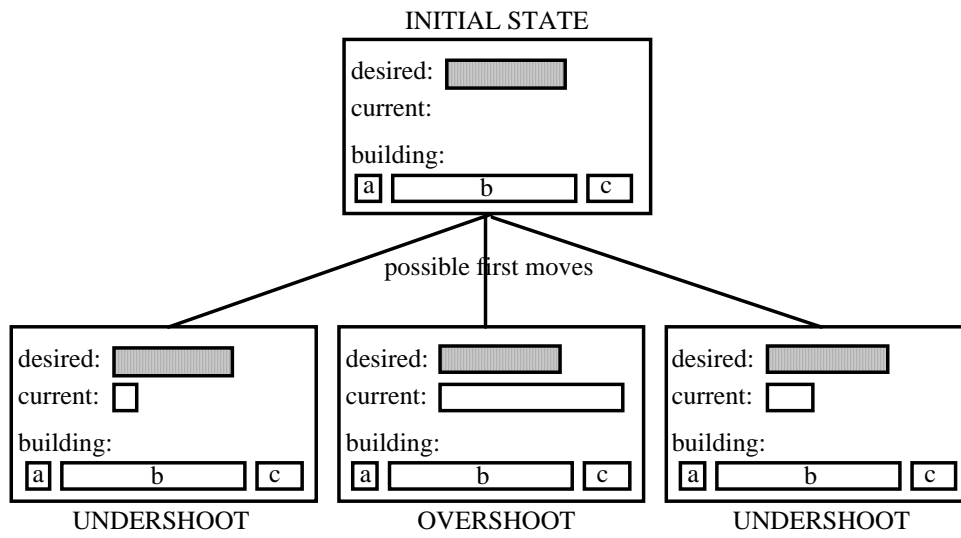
INITIAL STATE

desired:
current:
building:
a
b
c

possible first moves

desired:
current:
building:
a
b
c

UNDERSHOOT

desired:
current:
building:
a
b
c

OVERSHOOT

desired:
current:
building:
a
b
c

UNDERSHOOT